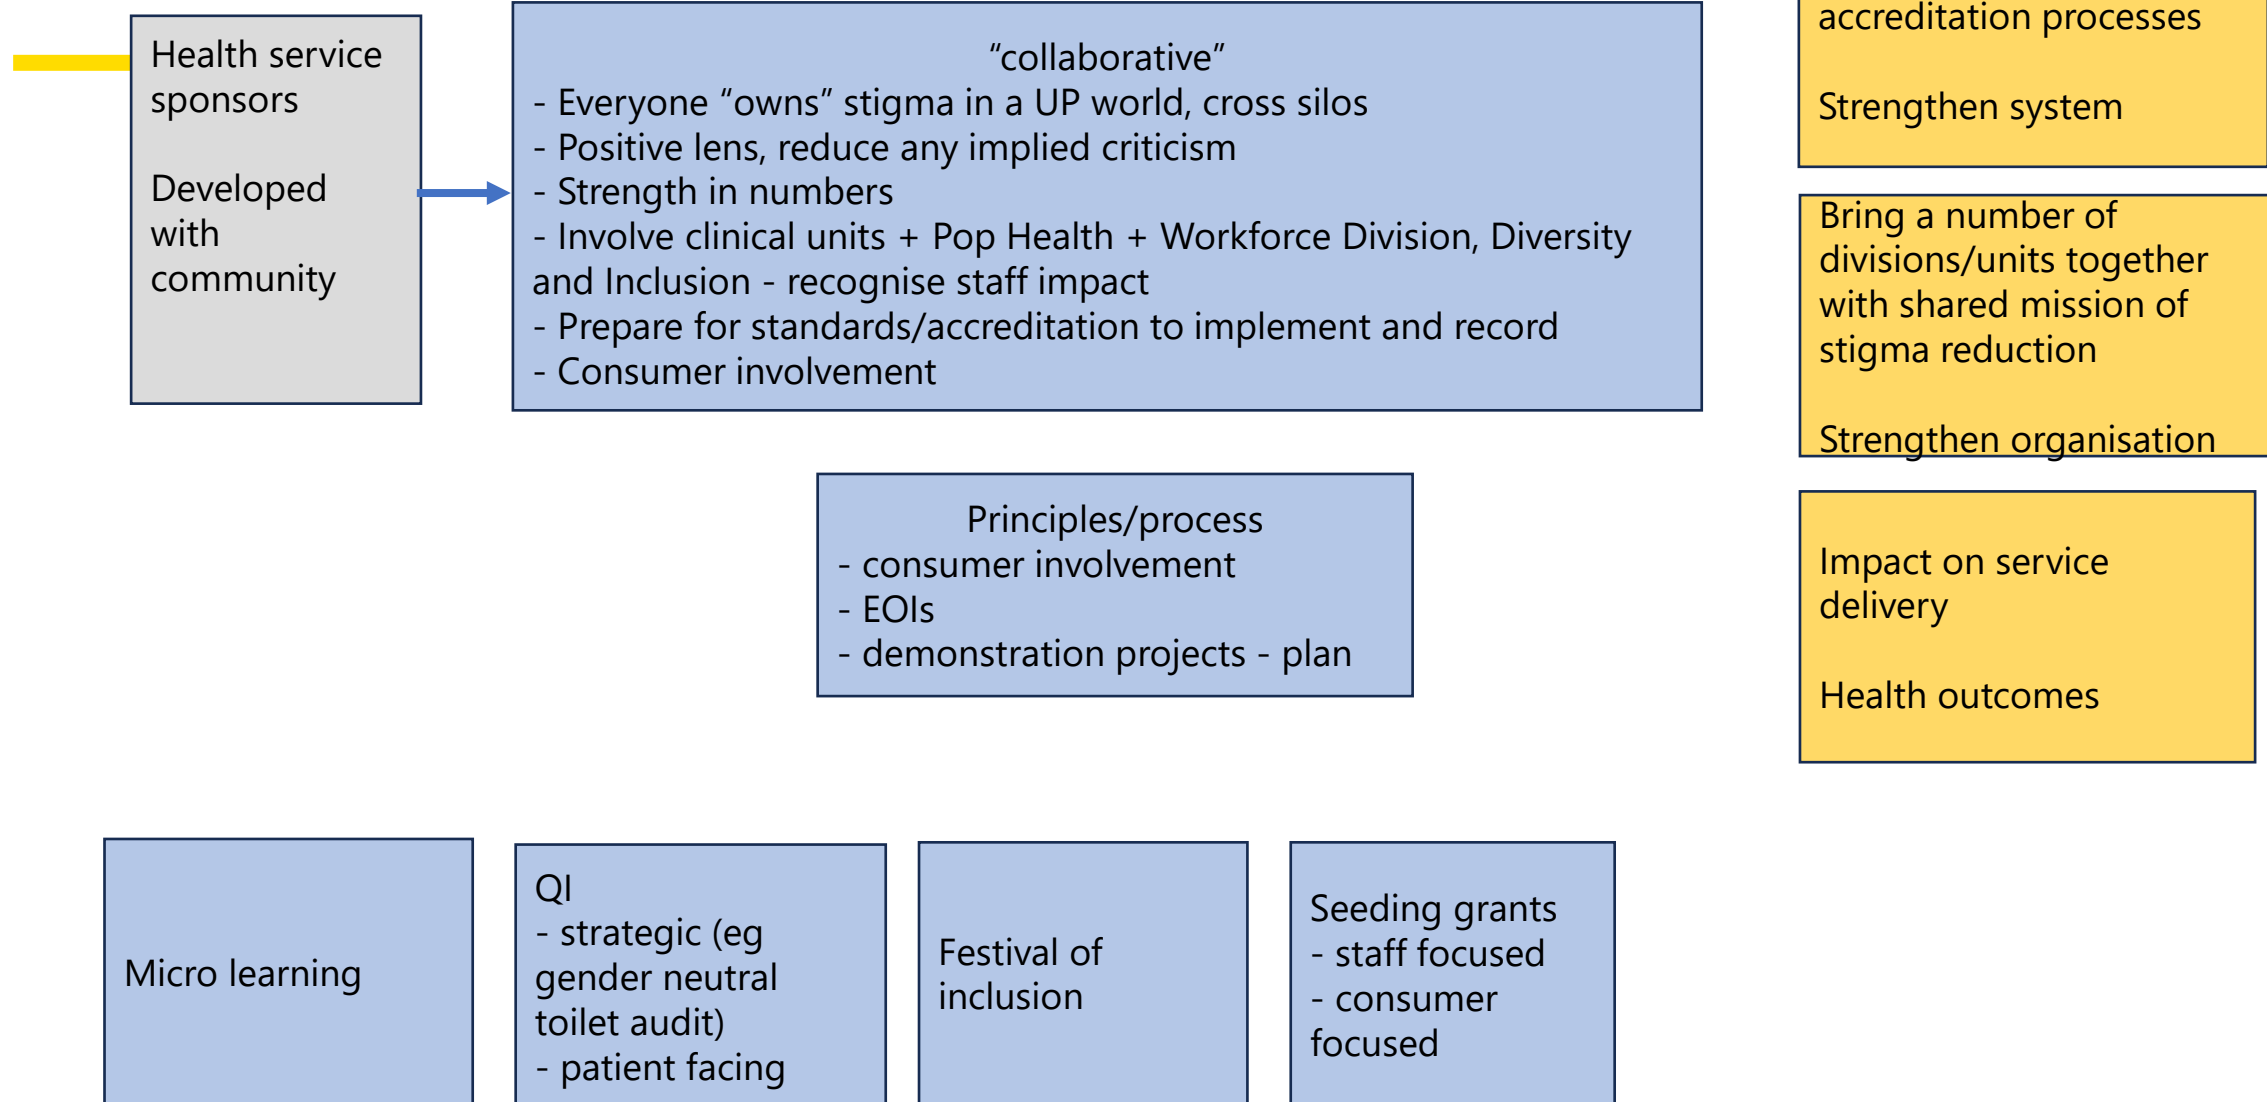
Health service sponsors

Developed with community

"collaborative"
- Everyone "owns" stigma in a UP world, cross silos
- Positive lens, reduce any implied criticism
- Strength in numbers
- Involve clinical units + Pop Health + Workforce Division, Diversity and Inclusion - recognise staff impact
- Prepare for standards/accreditation to implement and record
- Consumer involvement

accreditation processes

Strengthen system

Bring a number of divisions/units together with shared mission of stigma reduction

Strengthen organisation

Principles/process
- consumer involvement
- EOIs
- demonstration projects - plan

Impact on service delivery

Health outcomes

Micro learning

QI
- strategic (eg gender neutral toilet audit)
- patient facing

Festival of inclusion

Seeding grants
- staff focused
- consumer focused